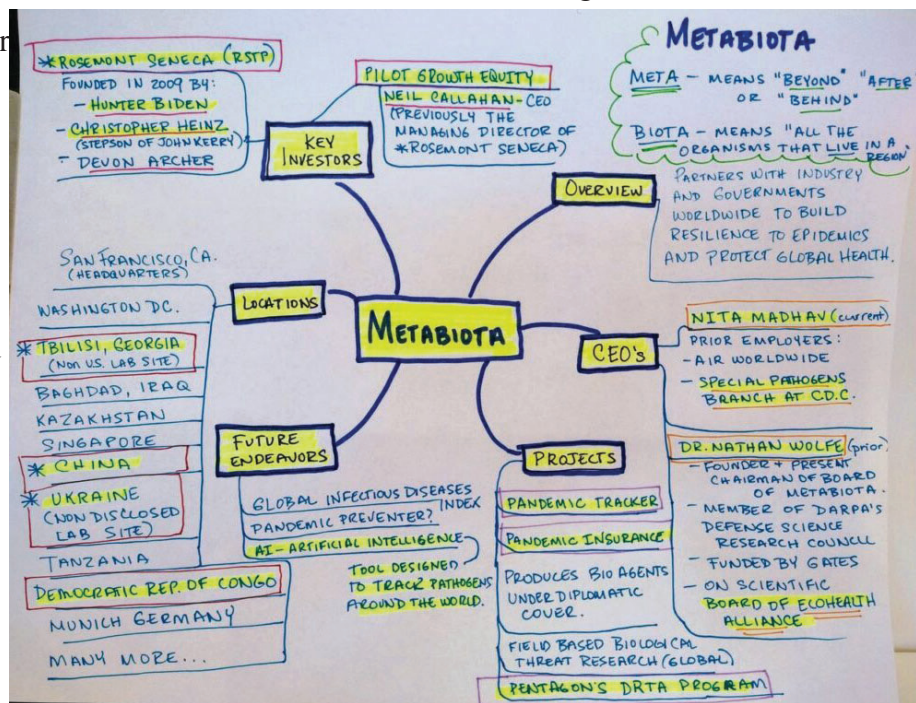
METABIOTA

META – MEANS "BEYOND" "AFTER" OR "BEHIND"

BIOTA – MEANS "ALL THE ORGANISMS THAT LIVE IN A REGION"

*ROSEMONT SENECA (RSTP)
FOUNDED IN 2009 BY:
– HUNTER BIDEN
– CHRISTOPHER HEINZ (STEPSON OF JOHN KERRY)
– DEVON ARCHER

PILOT GROWTH EQUITY
NEIL CALLAHAN – CEO (PREVIOUSLY THE MANAGING DIRECTOR OF *ROSEMONT SENECA)

KEY INVESTORS

OVERVIEW

PARTNERS WITH INDUSTRY AND GOVERNMENTS WORLDWIDE TO BUILD RESILIENCE TO EPIDEMICS AND PROTECT GLOBAL HEALTH.

LOCATIONS

SAN FRANCISCO, CA. (HEADQUARTERS)
WASHINGTON DC.
* TBILISI, GEORGIA (NON U.S. LAB SITE)
BAGHDAD, IRAQ
KAZAKHSTAN
SINGAPORE
* CHINA
* UKRAINE (NON DISCLOSED LAB SITE)
TANZANIA
DEMOCRATIC REP. OF CONGO
MUNICH GERMANY
MANY MORE...

METABIOTA

CEO's

NITA MADHAV (current)
PRIOR EMPLOYERS:
– AIR WORLDWIDE
– SPECIAL PATHOGENS BRANCH AT C.D.C.

DR. NATHAN WOLFE (prior)
– FOUNDER + PRESENT CHAIRMAN OF BOARD OF METABIOTA.
– MEMBER OF DARPA'S DEFENSE SCIENCE RESEARCH COUNCIL
– FUNDED BY GATES
– ON SCIENTIFIC BOARD OF ECOHEALTH ALLIANCE

FUTURE ENDEAVORS

GLOBAL INFECTIOUS DISEASES INDEX
PANDEMIC PREVENTER?
AI – ARTIFICIAL INTELLIGENCE
TOOL DESIGNED TO TRACK PATHOGENS AROUND THE WORLD.

PROJECTS

PANDEMIC TRACKER
PANDEMIC INSURANCE
PRODUCES BIO AGENTS UNDER DIPLOMATIC COVER.
FIELD BASED BIOLOGICAL THREAT RESEARCH (GLOBAL)
PENTAGON'S DRTA PROGRAM